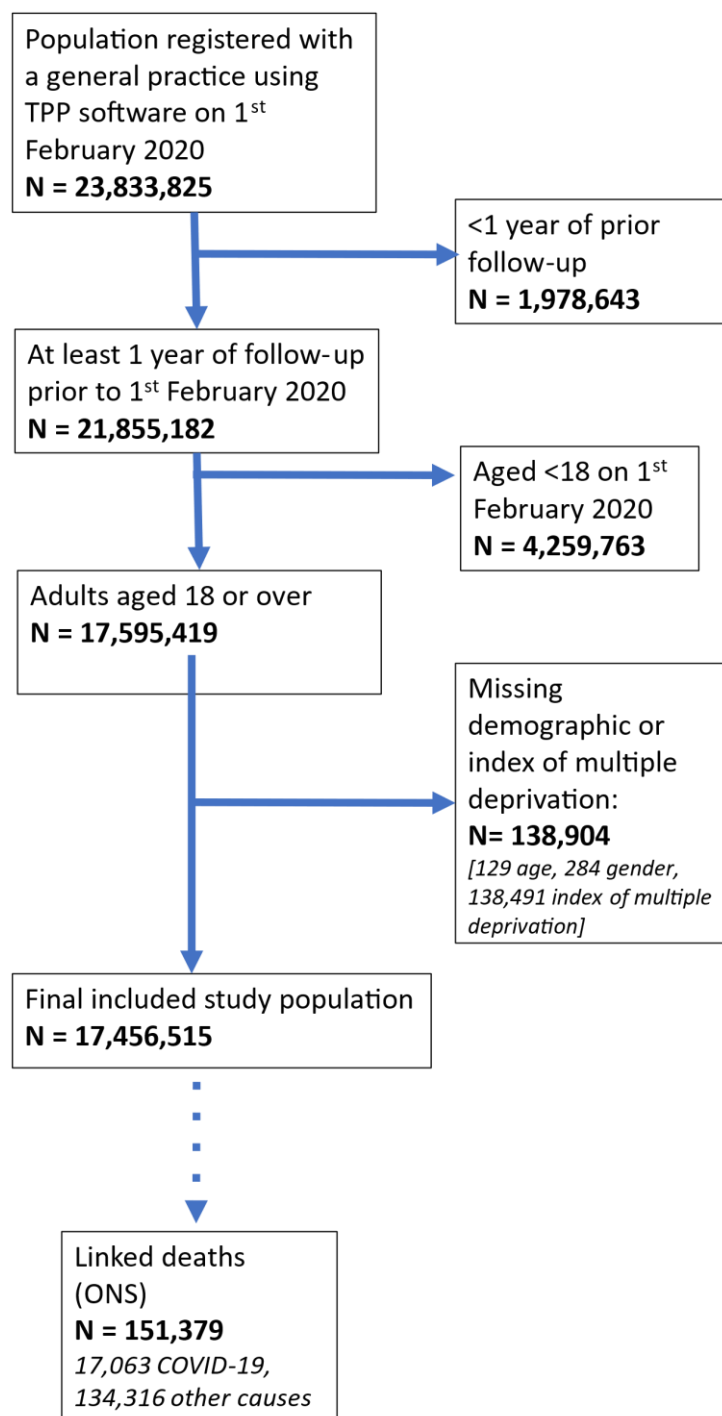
Population registered with a general practice using TPP software on 1$^{st}$ February 2020
**N = 23,833,825**

<1 year of prior follow-up
**N = 1,978,643**

At least 1 year of follow-up prior to 1$^{st}$ February 2020
**N = 21,855,182**

Aged <18 on 1$^{st}$ February 2020
**N = 4,259,763**

Adults aged 18 or over
**N = 17,595,419**

Missing demographic or index of multiple deprivation:
**N= 138,904**
*[129 age, 284 gender, 138,491 index of multiple deprivation]*

Final included study population
**N = 17,456,515**

Linked deaths (ONS)
**N = 151,379**
*17,063 COVID-19, 134,316 other causes*